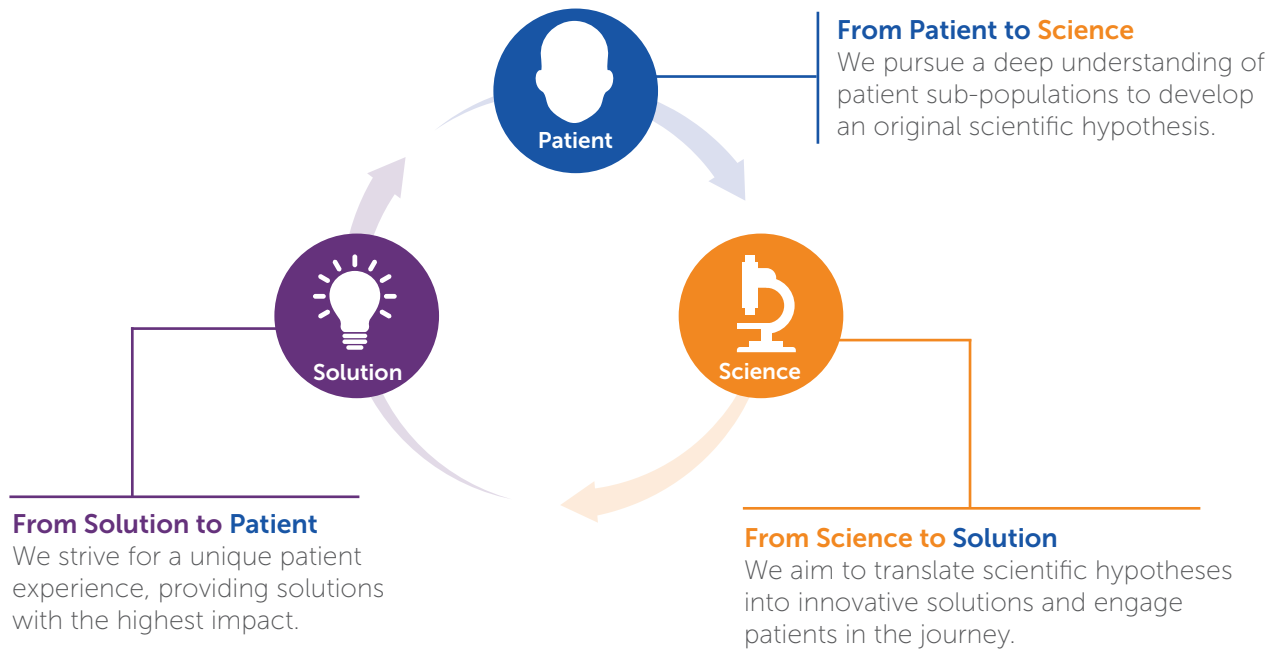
Patient

From Patient to Science
We pursue a deep understanding of patient sub-populations to develop an original scientific hypothesis.

Solution

Science

From Solution to Patient
We strive for a unique patient experience, providing solutions with the highest impact.

From Science to Solution
We aim to translate scientific hypotheses into innovative solutions and engage patients in the journey.